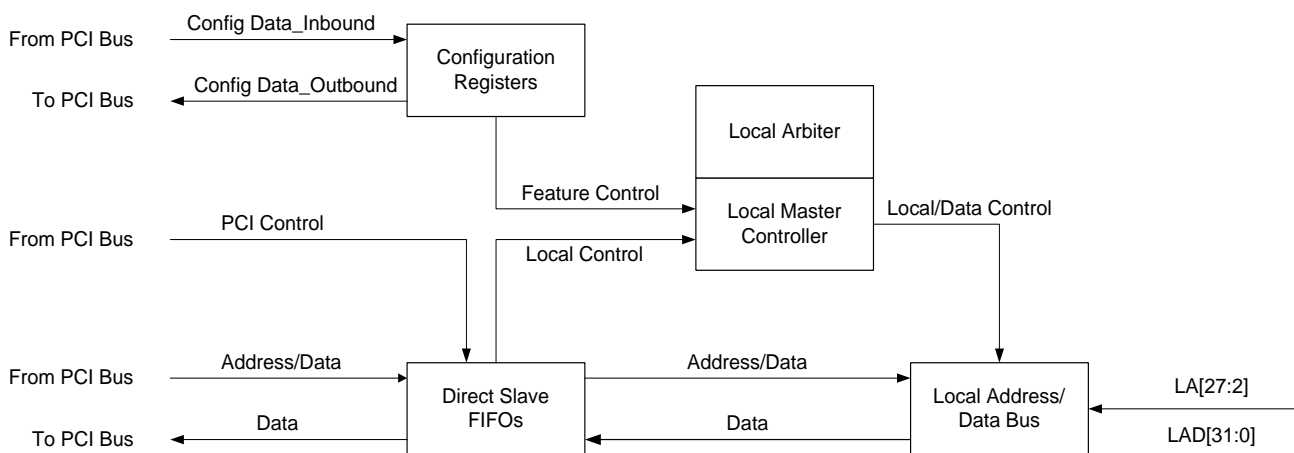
From PCI Bus
Config Data_Inbound
Configuration Registers
To PCI Bus
Config Data_Outbound
Local Arbiter
Feature Control
Local Master Controller
Local/Data Control
From PCI Bus
PCI Control
Local Control
From PCI Bus
Address/Data
Direct Slave FIFOs
Address/Data
Local Address/ Data Bus
LA[27:2]
To PCI Bus
Data
Data
LAD[31:0]